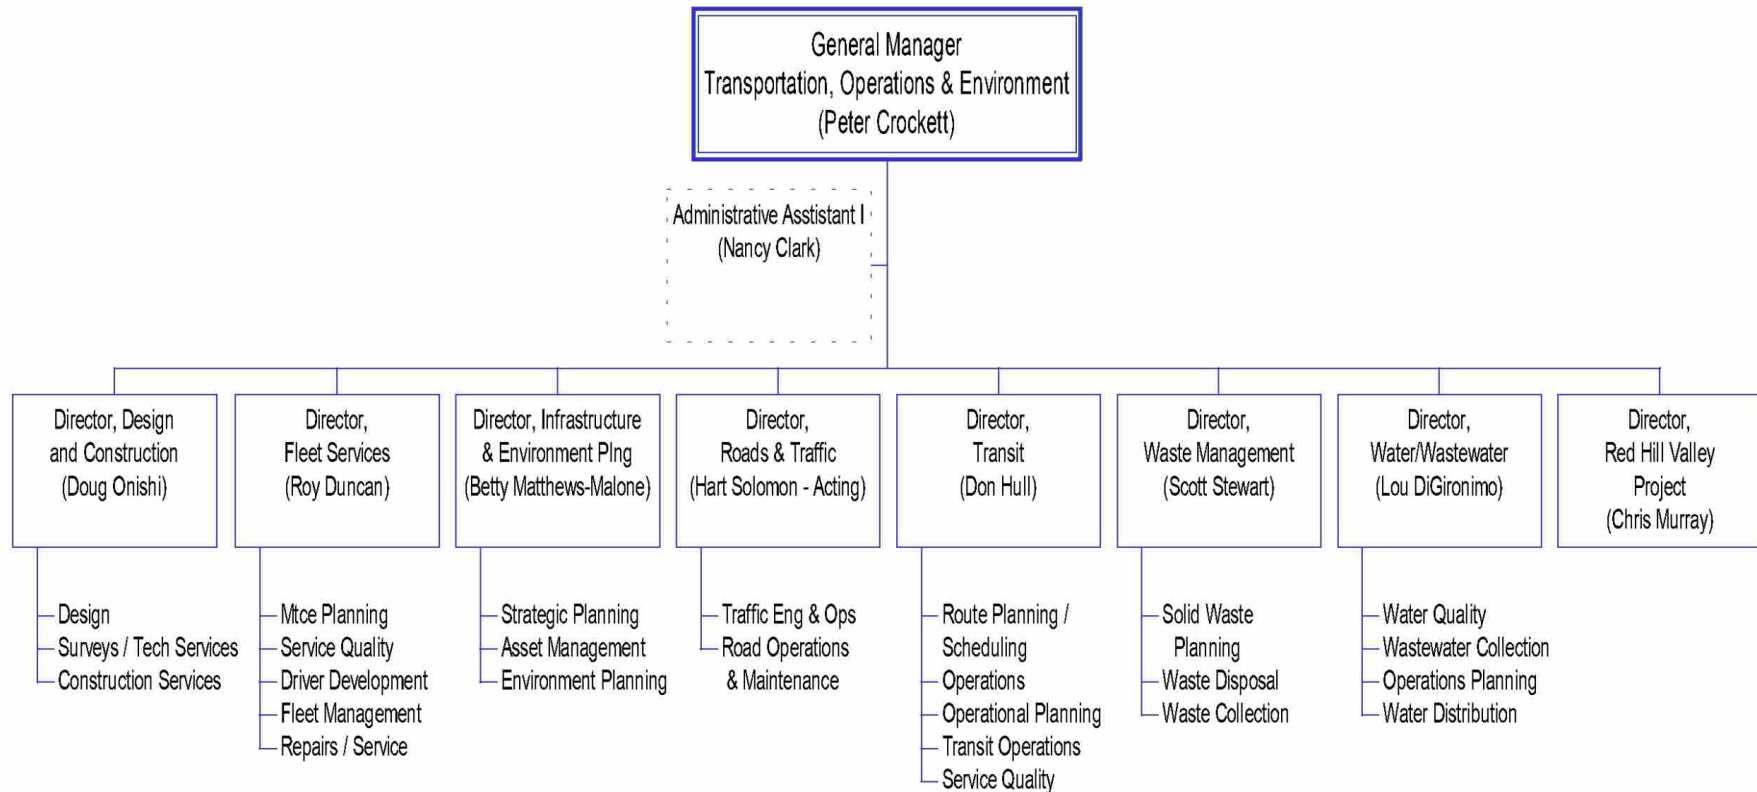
General Manager
Transportation, Operations & Environment
(Peter Crockett)

Administrative Asstistant I
(Nancy Clark)

Director, Design and Construction (Doug Onishi)
Design
Surveys / Tech Services
Construction Services

Director, Fleet Services (Roy Duncan)
Mtce Planning
Service Quality
Driver Development
Fleet Management
Repairs / Service

Director, Infrastructure & Environment Plng (Betty Matthews-Malone)
Strategic Planning
Asset Management
Environment Planning

Director, Roads & Traffic (Hart Solomon - Acting)
Traffic Eng & Ops
Road Operations & Maintenance

Director, Transit (Don Hull)
Route Planning / Scheduling
Operations
Operational Planning
Transit Operations
Service Quality

Director, Waste Management (Scott Stewart)
Solid Waste Planning
Waste Disposal
Waste Collection

Director, Water/Wastewater (Lou DiGironimo)
Water Quality
Wastewater Collection
Operations Planning
Water Distribution

Director, Red Hill Valley Project (Chris Murray)